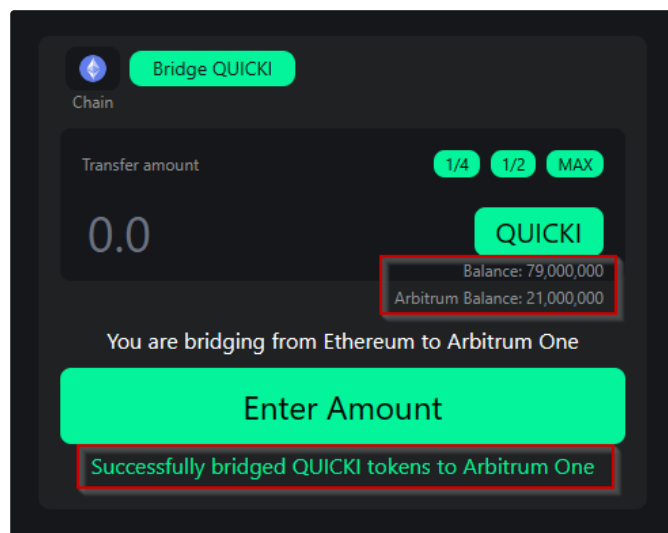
Chain

Bridge QUICKI

Transfer amount

1/4 1/2 MAX

0.0

QUICKI

Balance: 79,000,000

Arbitrum Balance: 21,000,000

You are bridging from Ethereum to Arbitrum One

Enter Amount

Successfully bridged QUICKI tokens to Arbitrum One